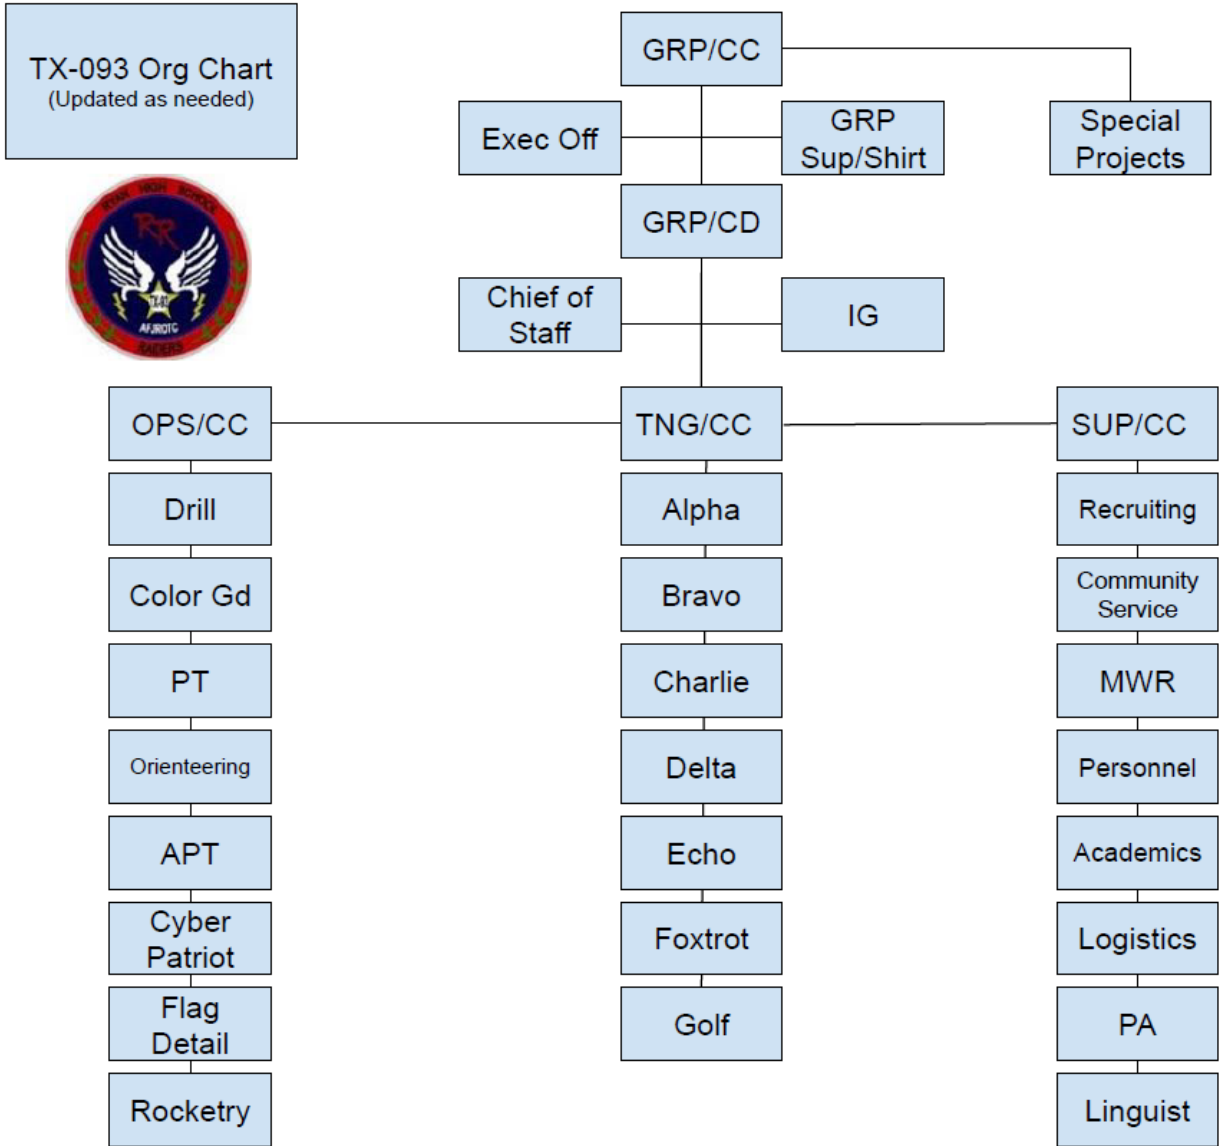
TX-093 Org Chart
(Updated as needed)

RYAN HIGH SCHOOL
RR
TX-93
AFJROTC
RAIDERS

GRP/CC

Exec Off

GRP Sup/Shirt

Special Projects

GRP/CD

Chief of Staff

IG

OPS/CC

Drill

Color Gd

PT

Orienteering

APT

Cyber Patriot

Flag Detail

Rocketry

TNG/CC

Alpha

Bravo

Charlie

Delta

Echo

Foxtrot

Golf

SUP/CC

Recruiting

Community Service

MWR

Personnel

Academics

Logistics

PA

Linguist